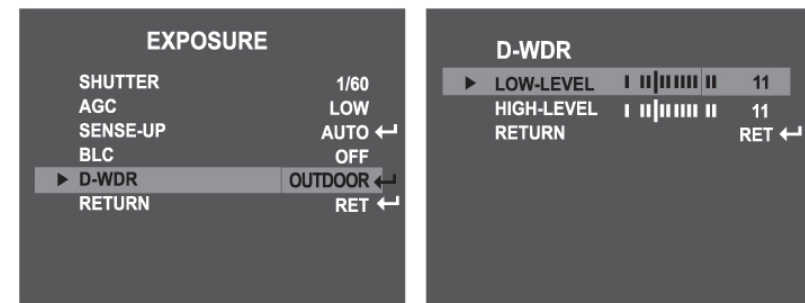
EXPOSURE

| | |
|---|---|
| SHUTTER | 1/60 |
| AGC | LOW |
| SENSE-UP | AUTO ↵ |
| BLC | OFF |
| ▶ D-WDR | OUTDOOR ↵ |
| RETURN | RET ↵ |

D-WDR

| | |
|---|---|
| ▶ LOW-LEVEL | 11 |
| HIGH-LEVEL | 11 |
| RETURN | RET ↵ |